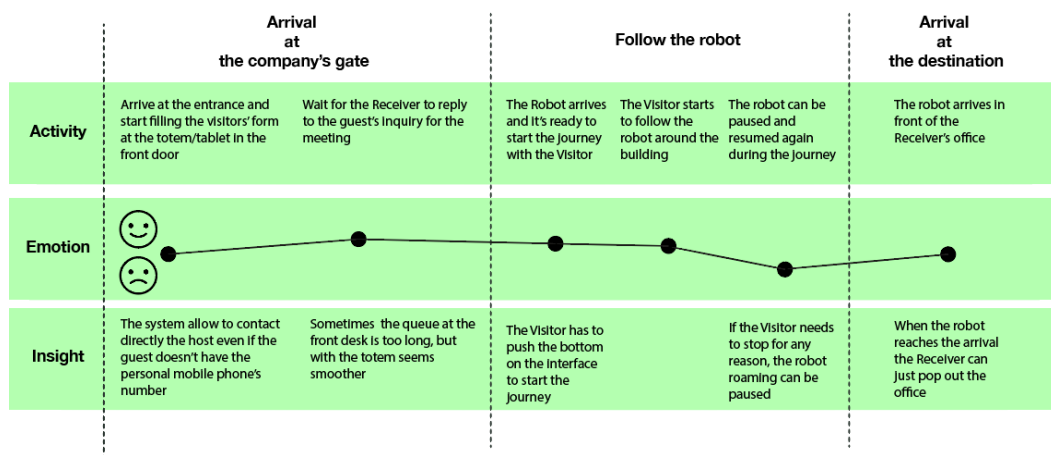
Arrival at the company's gate

Follow the robot

Arrival at the destination

Activity

Arrive at the entrance and start filling the visitors' form at the totem/tablet in the front door

Wait for the Receiver to reply to the guest's inquiry for the meeting

The Robot arrives and it's ready to start the journey with the Visitor

The Visitor starts to follow the robot around the building

The robot can be paused and resumed again during the journey

The robot arrives in front of the Receiver's office

Emotion

Insight

The system allow to contact directly the host even if the guest doesn't have the personal mobile phone's number

Sometimes the queue at the front desk is too long, but with the totem seems smoother

The Visitor has to push the bottom on the interface to start the journey

If the Visitor needs to stop for any reason, the robot roaming can be paused

When the robot reaches the arrival the Receiver can just pop out the office